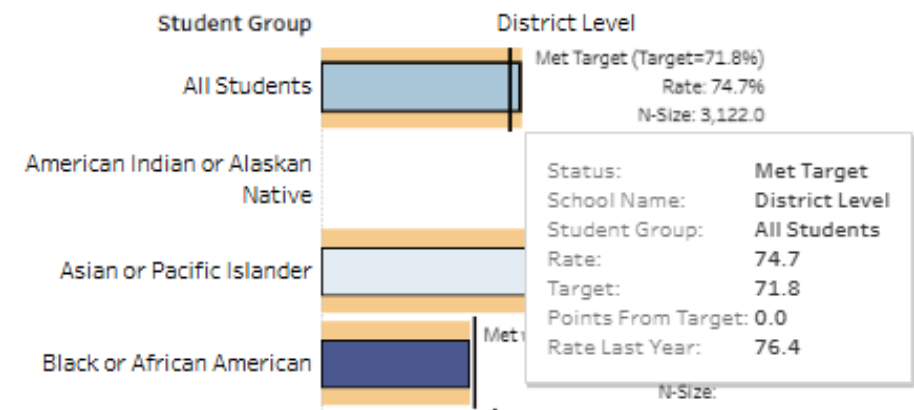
Student Group

District Level

All Students

Met Target (Target=71.8%)
Rate: 74.7%
N-Size: 3,122.0

American Indian or Alaskan Native

Asian or Pacific Islander

Black or African American

Met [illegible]

N-Size:

| | |
|---|---|
| Status: | Met Target |
| School Name: | District Level |
| Student Group: | All Students |
| Rate: | 74.7 |
| Target: | 71.8 |
| Points From Target: | 0.0 |
| Rate Last Year: | 76.4 |